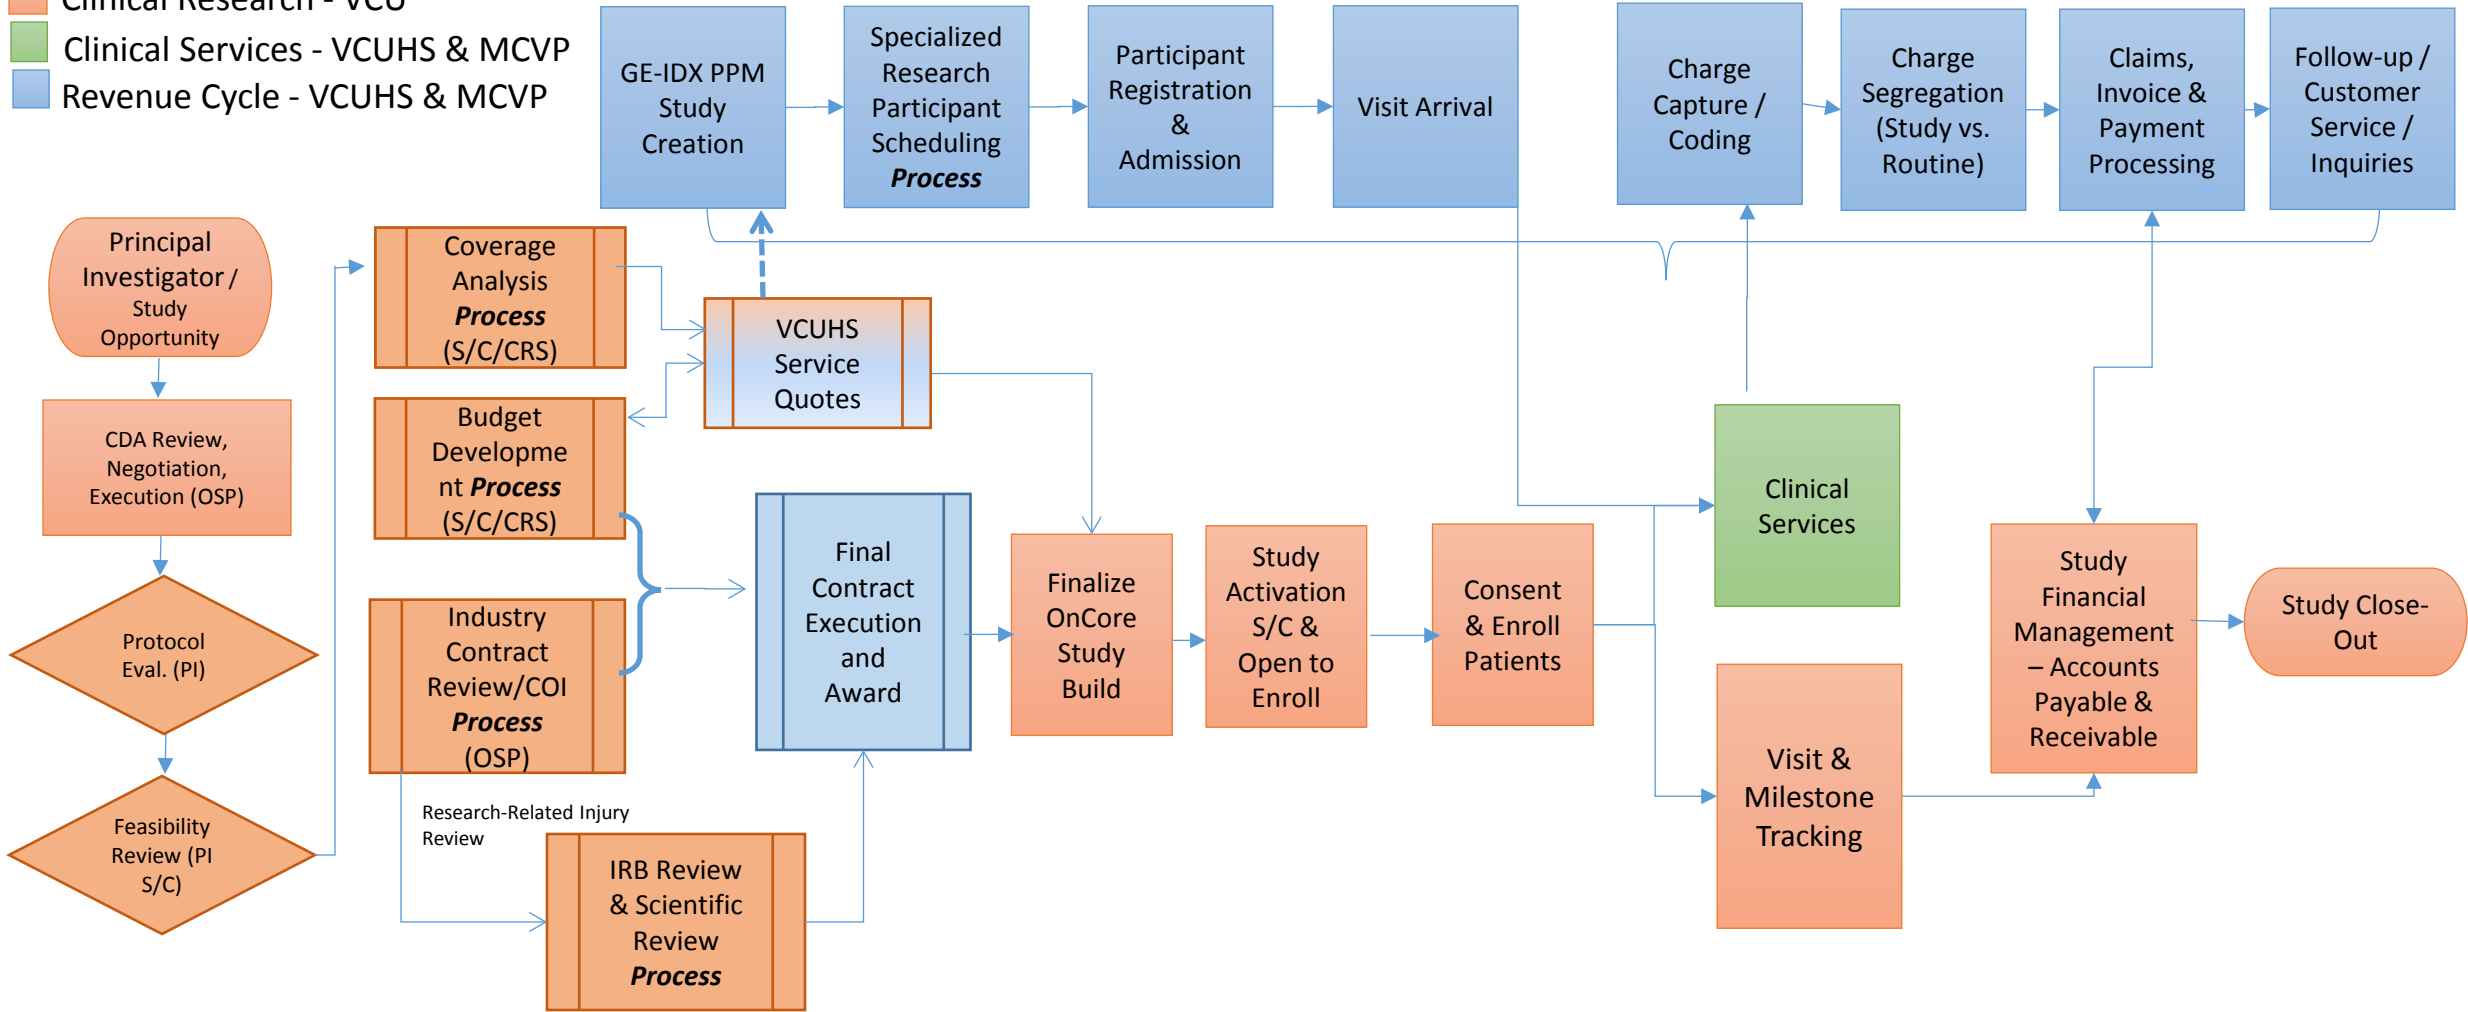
Clinical Research - VCU
Clinical Services - VCUHS & MCVP
Revenue Cycle - VCUHS & MCVP

GE-IDX PPM Study Creation

Specialized Research Participant Scheduling *Process*

Participant Registration & Admission

Visit Arrival

Charge Capture / Coding

Charge Segregation (Study vs. Routine)

Claims, Invoice & Payment Processing

Follow-up / Customer Service / Inquiries

Principal Investigator / Study Opportunity

CDA Review, Negotiation, Execution (OSP)

Protocol Eval. (PI)

Feasibility Review (PI S/C)

Coverage Analysis *Process* (S/C/CRS)

Budget Development *Process* (S/C/CRS)

Industry Contract Review/COI *Process* (OSP)

VCUHS Service Quotes

Final Contract Execution and Award

Research-Related Injury Review

IRB Review & Scientific Review *Process*

Finalize OnCore Study Build

Study Activation S/C & Open to Enroll

Consent & Enroll Patients

Clinical Services

Visit & Milestone Tracking

Study Financial Management – Accounts Payable & Receivable

Study Close-Out